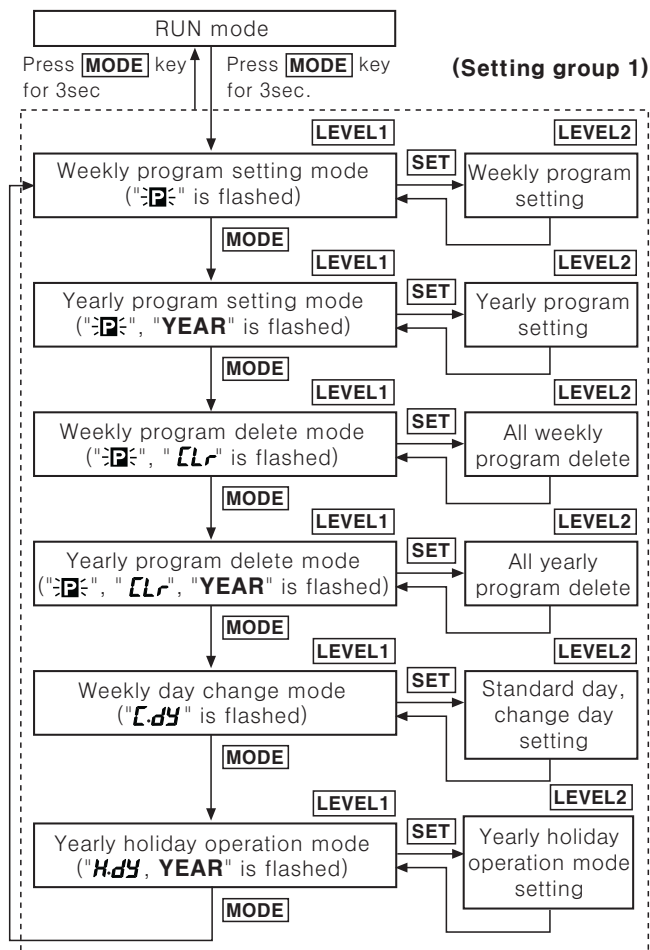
RUN mode

Press MODE key for 3sec

Press MODE key for 3sec.

(Setting group 1)

LEVEL1

LEVEL2

Weekly program setting mode ("P" is flashed)

SET

Weekly program setting

MODE

LEVEL1

LEVEL2

Yearly program setting mode ("P", "YEAR" is flashed)

SET

Yearly program setting

MODE

LEVEL1

LEVEL2

Weekly program delete mode ("P", "CLr" is flashed)

SET

All weekly program delete

MODE

LEVEL1

LEVEL2

Yearly program delete mode ("P", "CLr", "YEAR" is flashed)

SET

All yearly program delete

MODE

LEVEL1

LEVEL2

Weekly day change mode ("C.dY" is flashed)

SET

Standard day, change day setting

MODE

LEVEL1

LEVEL2

Yearly holiday operation mode ("H.dY, YEAR" is flashed)

SET

Yearly holiday operation mode setting

MODE